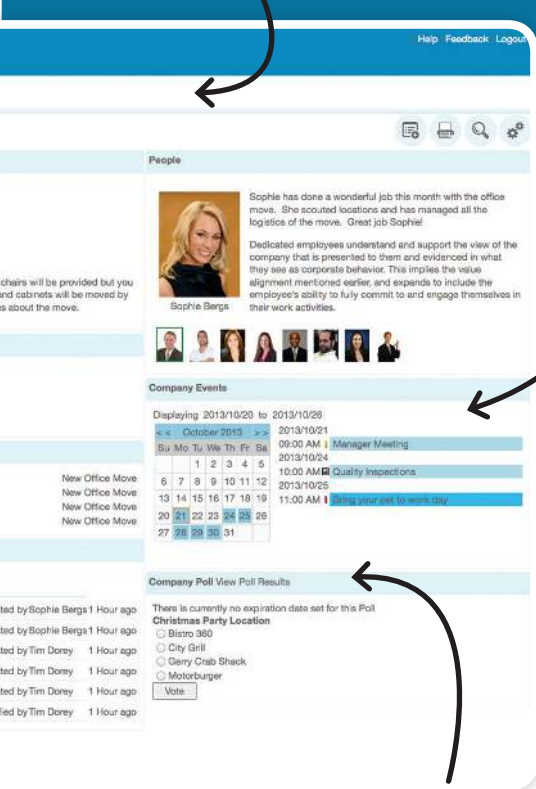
Help Feedback Logout

People

Sophie has done a wonderful job this month with the office move. She scouted locations and has managed all the logistics of the move. Great job Sophie!

Dedicated employees understand and support the view of the company that is presented to them and evidenced in what they see as corporate behavior. This implies the value alignment mentioned earlier, and expands to include the employee's ability to fully commit to and engage themselves in their work activities.

Sophie Bergs

chairs will be provided but you
nd cabinets will be moved by
s about the move.

Company Events

Displaying 2013/10/20 to 2013/10/26

| << | October 2013 | | | | | >> |
|---|---|---|---|---|---|---|
| Su | Mo | Tu | We | Th | Fr | Sa |
| | | 1 | 2 | 3 | 4 | 5 |
| 6 | 7 | 8 | 9 | 10 | 11 | 12 |
| 13 | 14 | 15 | 16 | 17 | 18 | 19 |
| 20 | 21 | 22 | 23 | 24 | 25 | 26 |
| 27 | 28 | 29 | 30 | 31 | | |

2013/10/21
09:00 AM Manager Meeting
2013/10/24
10:00 AM Quality Inspections
2013/10/25
11:00 AM Bring your pet to work day

New Office Move
New Office Move
New Office Move
New Office Move

Company Poll View Poll Results

There is currently no expiration date set for this Poll
Christmas Party Location
Bistro 360
City Grill
Gerry Crab Shack
Motorburger
Vote

ted by Sophie Bergs 1 Hour ago
ted by Sophie Bergs 1 Hour ago
ted by Tim Dorey 1 Hour ago
ted by Tim Dorey 1 Hour ago
ted by Tim Dorey 1 Hour ago
ted by Tim Dorey 1 Hour ago